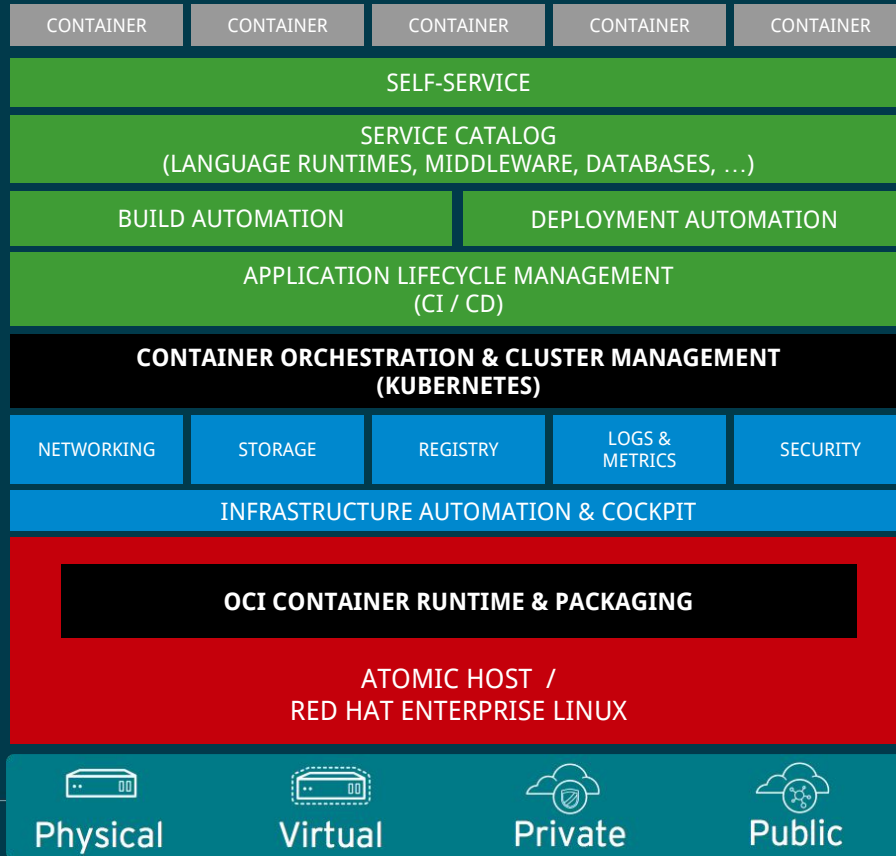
CONTAINER CONTAINER CONTAINER CONTAINER CONTAINER

SELF-SERVICE

SERVICE CATALOG
(LANGUAGE RUNTIMES, MIDDLEWARE, DATABASES, …)

BUILD AUTOMATION

DEPLOYMENT AUTOMATION

APPLICATION LIFECYCLE MANAGEMENT
(CI / CD)

CONTAINER ORCHESTRATION & CLUSTER MANAGEMENT
(KUBERNETES)

NETWORKING STORAGE REGISTRY LOGS & METRICS SECURITY

INFRASTRUCTURE AUTOMATION & COCKPIT

OCI CONTAINER RUNTIME & PACKAGING

ATOMIC HOST /
RED HAT ENTERPRISE LINUX

Physical Virtual Private Public